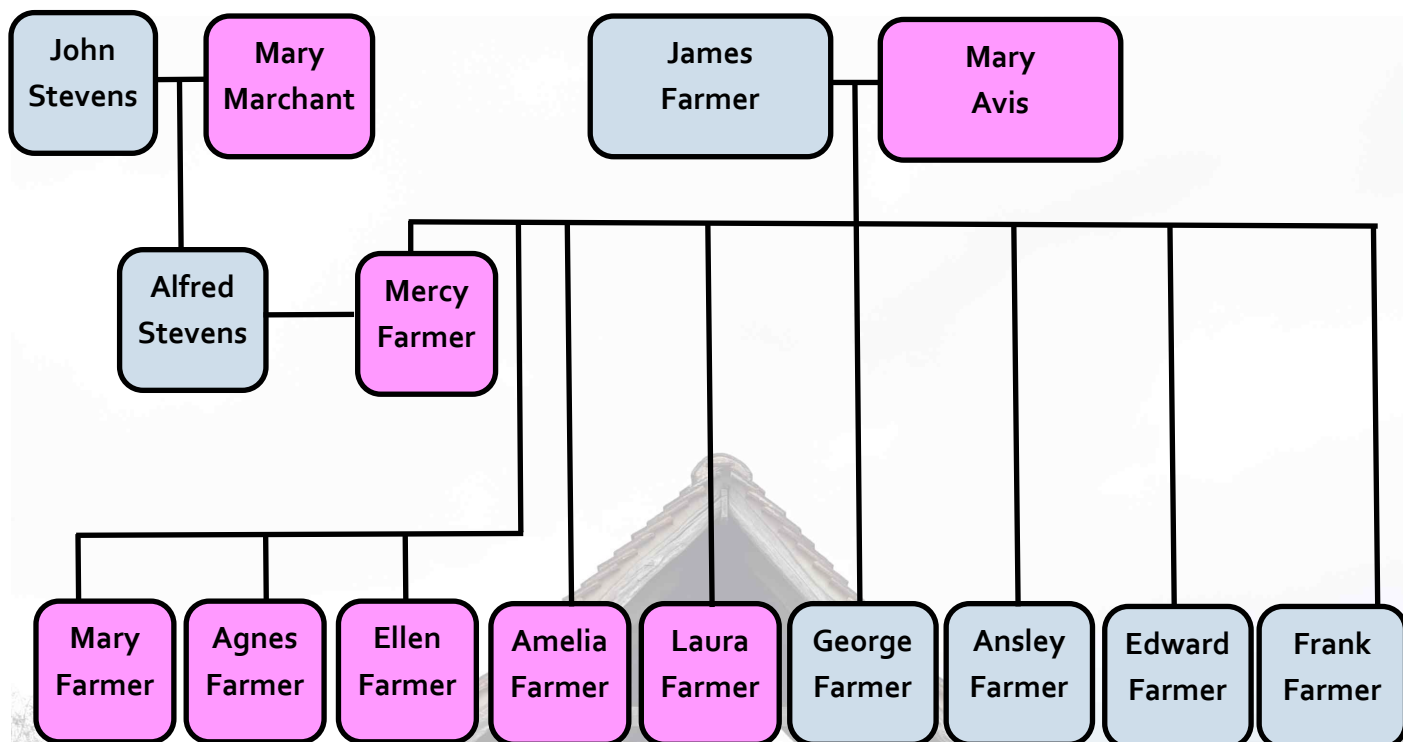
John Stevens

Mary Marchant

James Farmer

Mary Avis

Alfred Stevens

Mercy Farmer

Mary Farmer

Agnes Farmer

Ellen Farmer

Amelia Farmer

Laura Farmer

George Farmer

Ansley Farmer

Edward Farmer

Frank Farmer